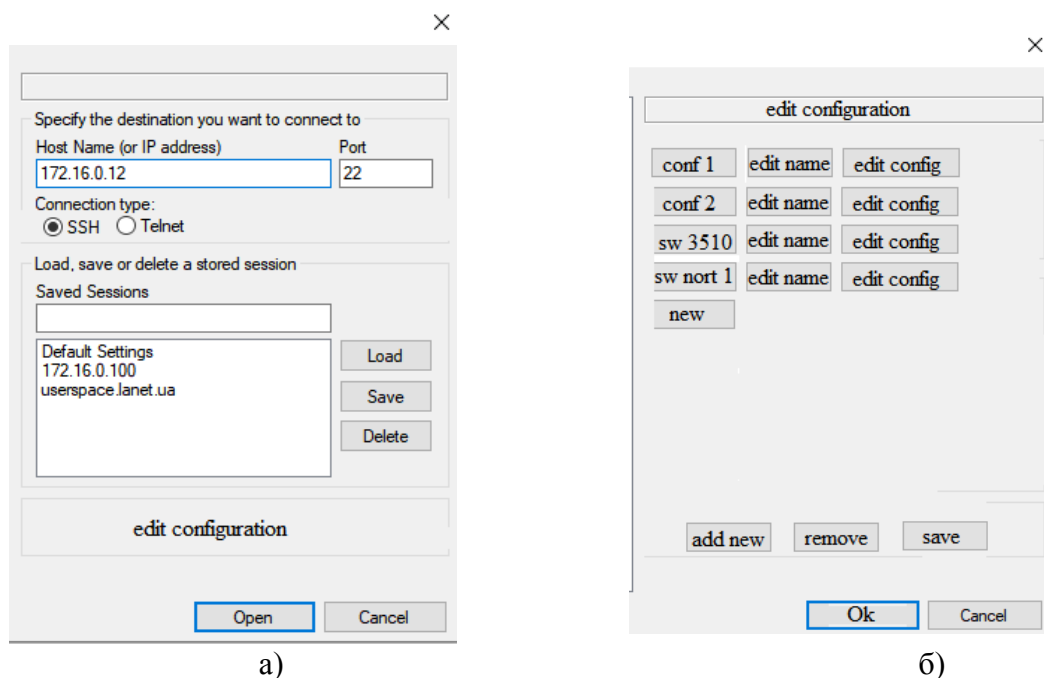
×

Specify the destination you want to connect to
Host Name (or IP address)
Port
172.16.0.12
22
Connection type:
SSH Telnet

Load, save or delete a stored session
Saved Sessions
Default Settings
172.16.0.100
userspace.lanet.ua
Load
Save
Delete

edit configuration

Open
Cancel

а)

×

edit configuration

| conf 1 | edit name | edit config |
|---|---|---|
| conf 2 | edit name | edit config |
| sw 3510 | edit name | edit config |
| sw nort 1 | edit name | edit config |

new

add new
remove
save

Ok
Cancel

б)